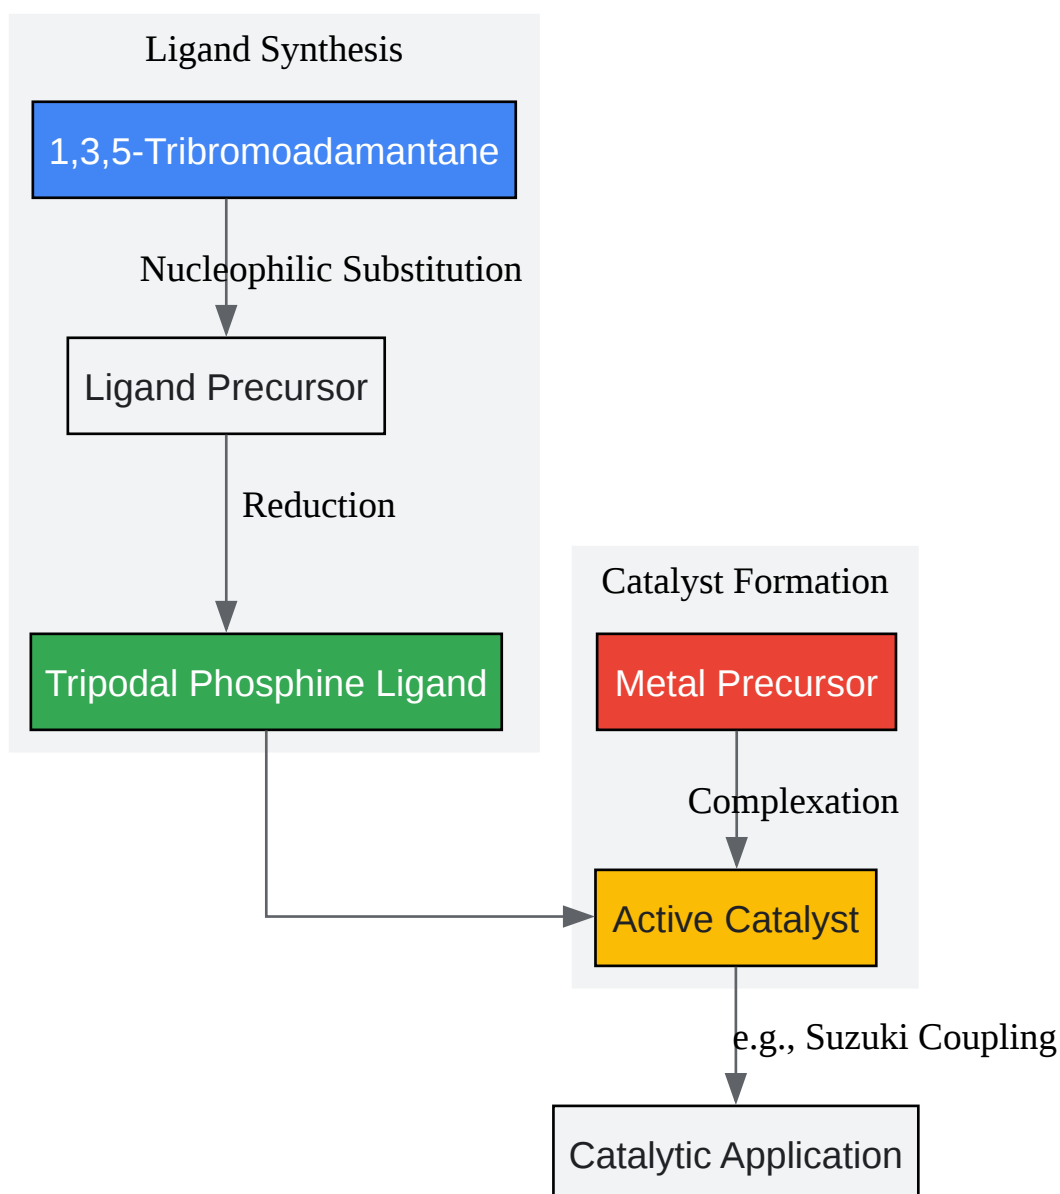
Ligand Synthesis

1,3,5-Tribromoadamantane

Nucleophilic Substitution

Ligand Precursor

Reduction

Tripodal Phosphine Ligand

Catalyst Formation

Metal Precursor

Complexation

Active Catalyst

e.g., Suzuki Coupling

Catalytic Application